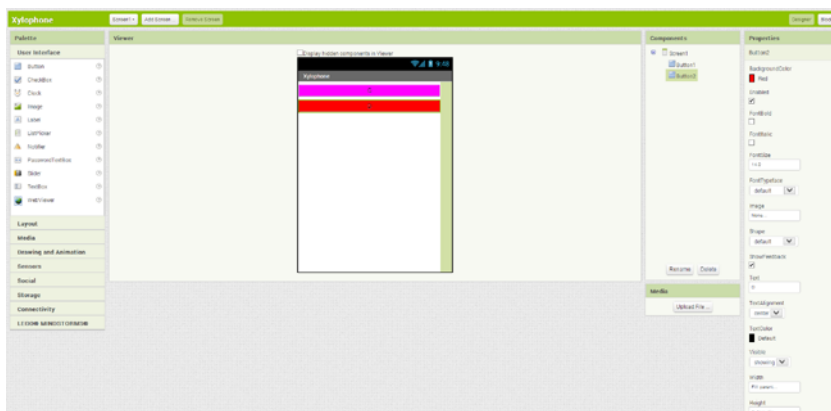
Xylophone

Screen1 ▾ Add Screen... Remove Screen

Designer Blo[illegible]

Palette

User Interface

Button

CheckBox

Clock

Image

Label

ListPicker

Notifier

PasswordTextBox

Slider

TextBox

WebViewer

Layout

Media

Drawing and Animation

Sensors

Social

Storage

Connectivity

LEGO® MINDSTORMS®

Viewer

Display hidden components in Viewer

9:48

Xylophone

C

D

Components

Screen1

Button1

Button2

Rename Delete

Media

Upload File ...

Properties

Button2

BackgroundColor

Red

Enabled

FontBold

FontItalic

FontSize

14.0

FontTypeface

default

Image

None...

Shape

default

ShowFeedback

Text

D

TextAlignment

center

TextColor

Default

Visible

showing

Width

Fill parent...

Height